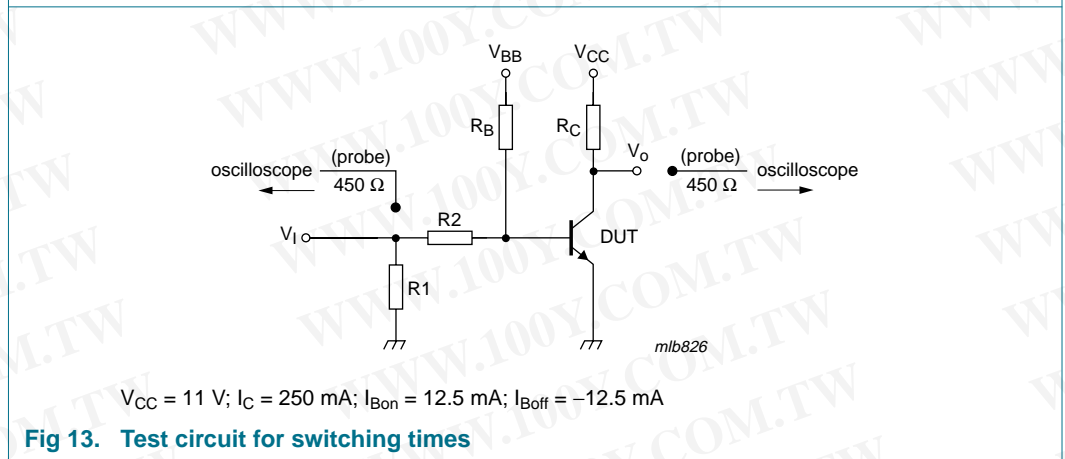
$V_{BB}$

$V_{CC}$

$R_B$

$R_C$

oscilloscope

(probe)

450 Ω

$V_o$

(probe)

450 Ω

oscilloscope

$V_I$

R2

DUT

R1

mlb826

$V_{CC}$ = 11 V; $I_C$ = 250 mA; $I_{Bon}$ = 12.5 mA; $I_{Boff}$ = −12.5 mA

**Fig 13. Test circuit for switching times**

WWW.100Y.COM.TW